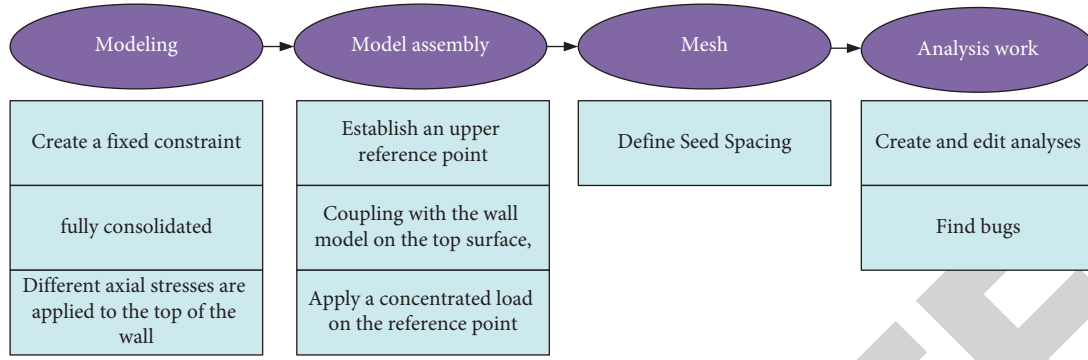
Modeling

Create a fixed constraint

fully consolidated

Different axial stresses are applied to the top of the wall

Model assembly

Establish an upper reference point

Coupling with the wall model on the top surface,

Apply a concentrated load on the reference point

Mesh

Define Seed Spacing

Analysis work

Create and edit analyses

Find bugs